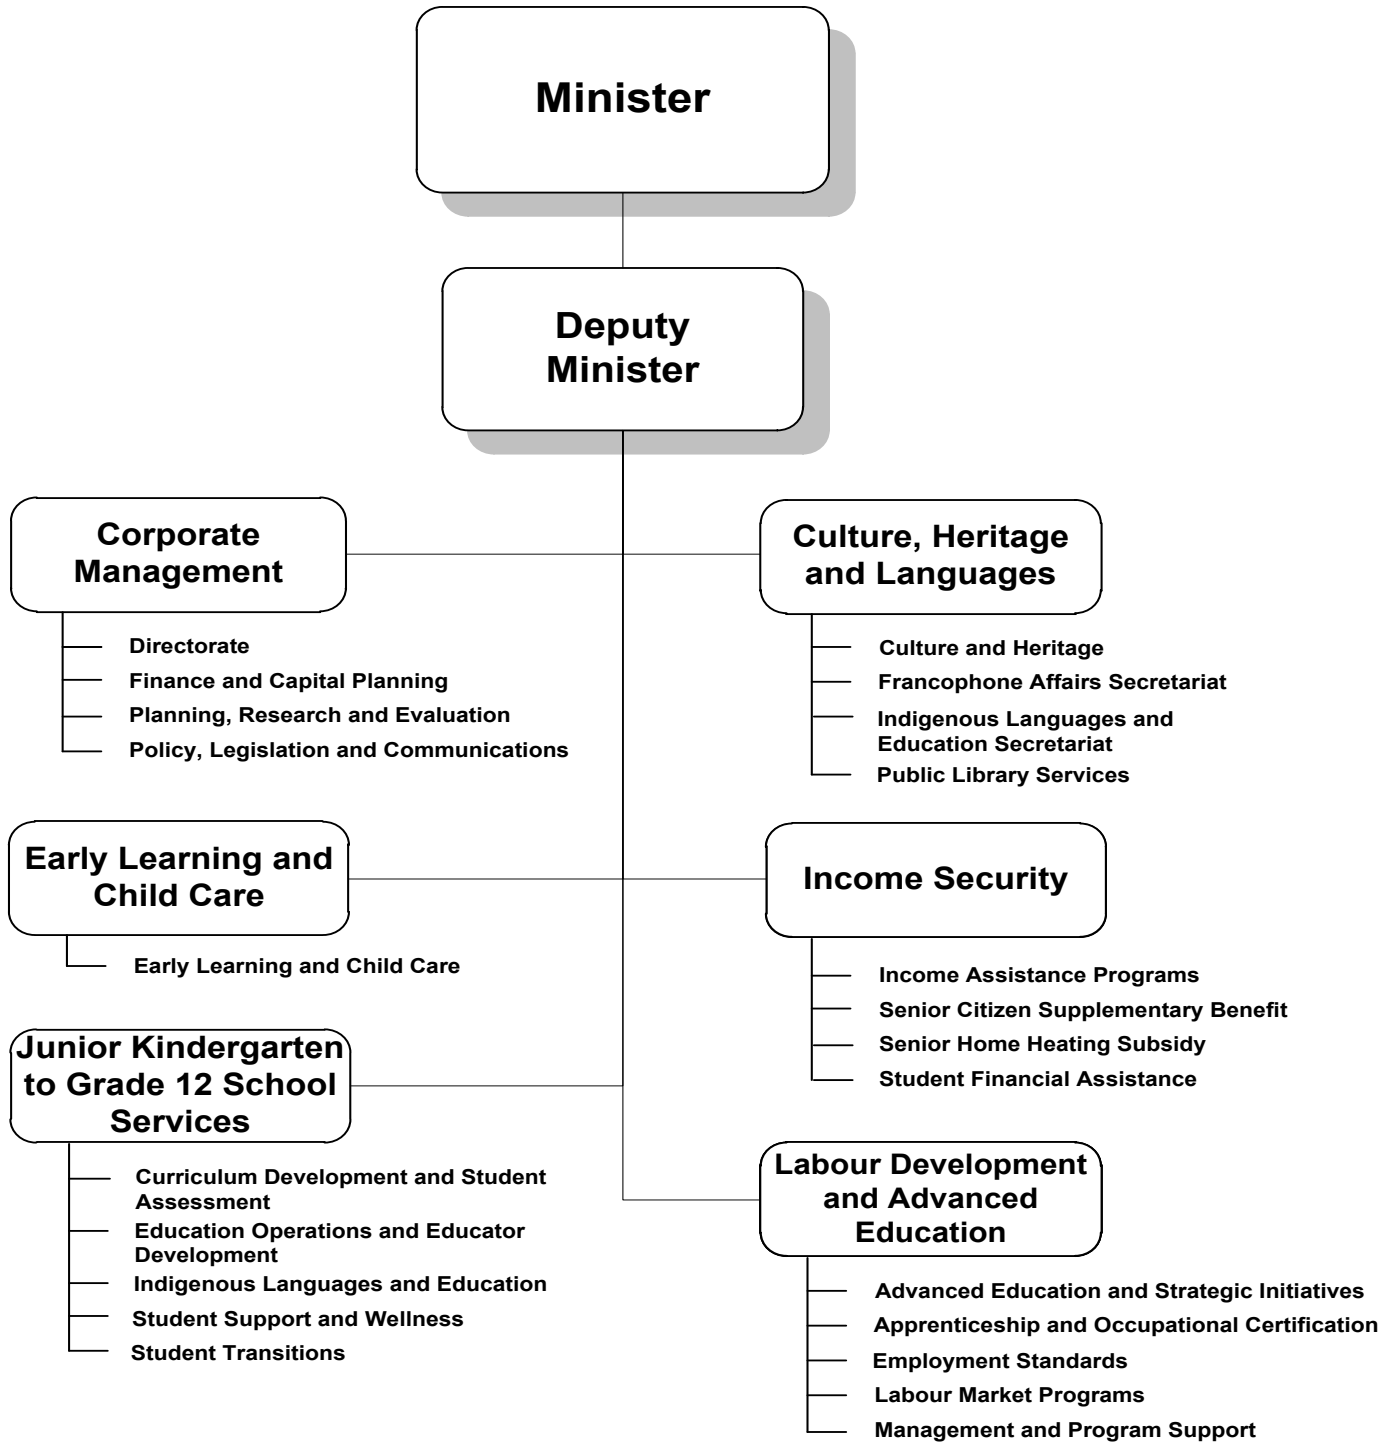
Minister

Deputy Minister

Corporate Management

Directorate
Finance and Capital Planning
Planning, Research and Evaluation
Policy, Legislation and Communications

Culture, Heritage and Languages

Culture and Heritage
Francophone Affairs Secretariat
Indigenous Languages and Education Secretariat
Public Library Services

Early Learning and Child Care

Early Learning and Child Care

Income Security

Income Assistance Programs
Senior Citizen Supplementary Benefit
Senior Home Heating Subsidy
Student Financial Assistance

Junior Kindergarten to Grade 12 School Services

Curriculum Development and Student Assessment
Education Operations and Educator Development
Indigenous Languages and Education
Student Support and Wellness
Student Transitions

Labour Development and Advanced Education

Advanced Education and Strategic Initiatives
Apprenticeship and Occupational Certification
Employment Standards
Labour Market Programs
Management and Program Support